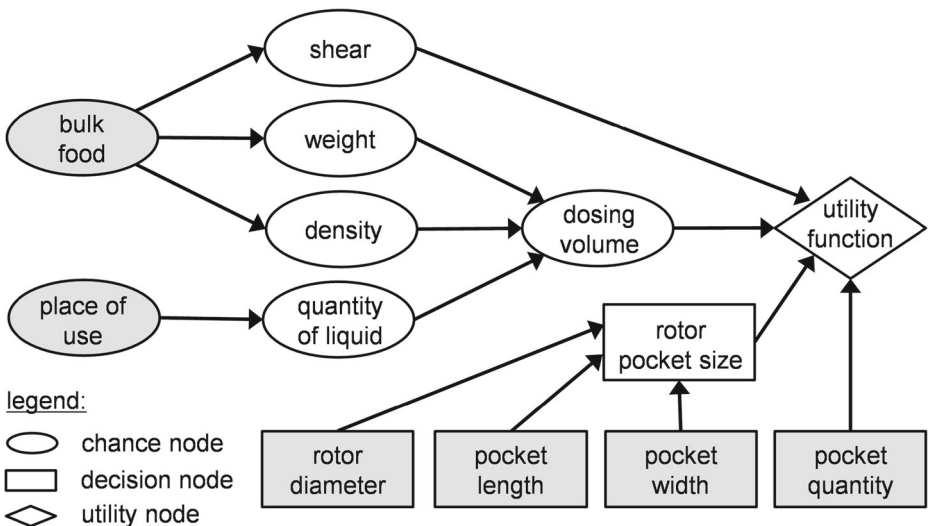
shear

bulk food

weight

density

dosing volume

utility function

place of use

quantity of liquid

rotor pocket size

legend:

chance node

decision node

utility node

rotor diameter

pocket length

pocket width

pocket quantity